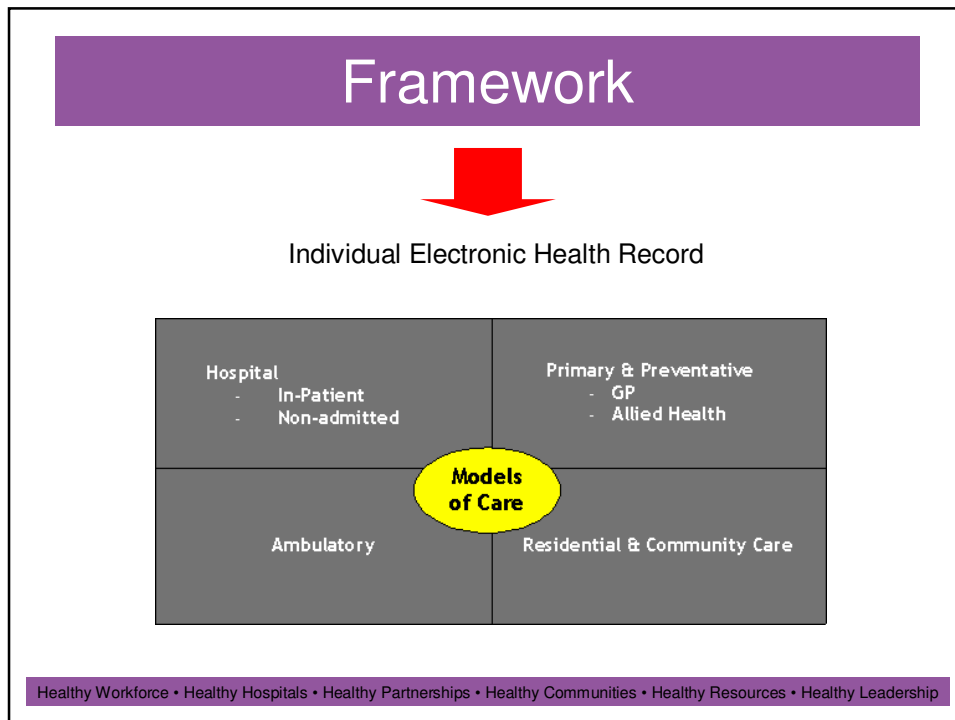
Framework

Individual Electronic Health Record

Hospital
- In-Patient
- Non-admitted

Primary & Preventative
- GP
- Allied Health

Models of Care

Ambulatory

Residential & Community Care

Healthy Workforce • Healthy Hospitals • Healthy Partnerships • Healthy Communities • Healthy Resources • Healthy Leadership